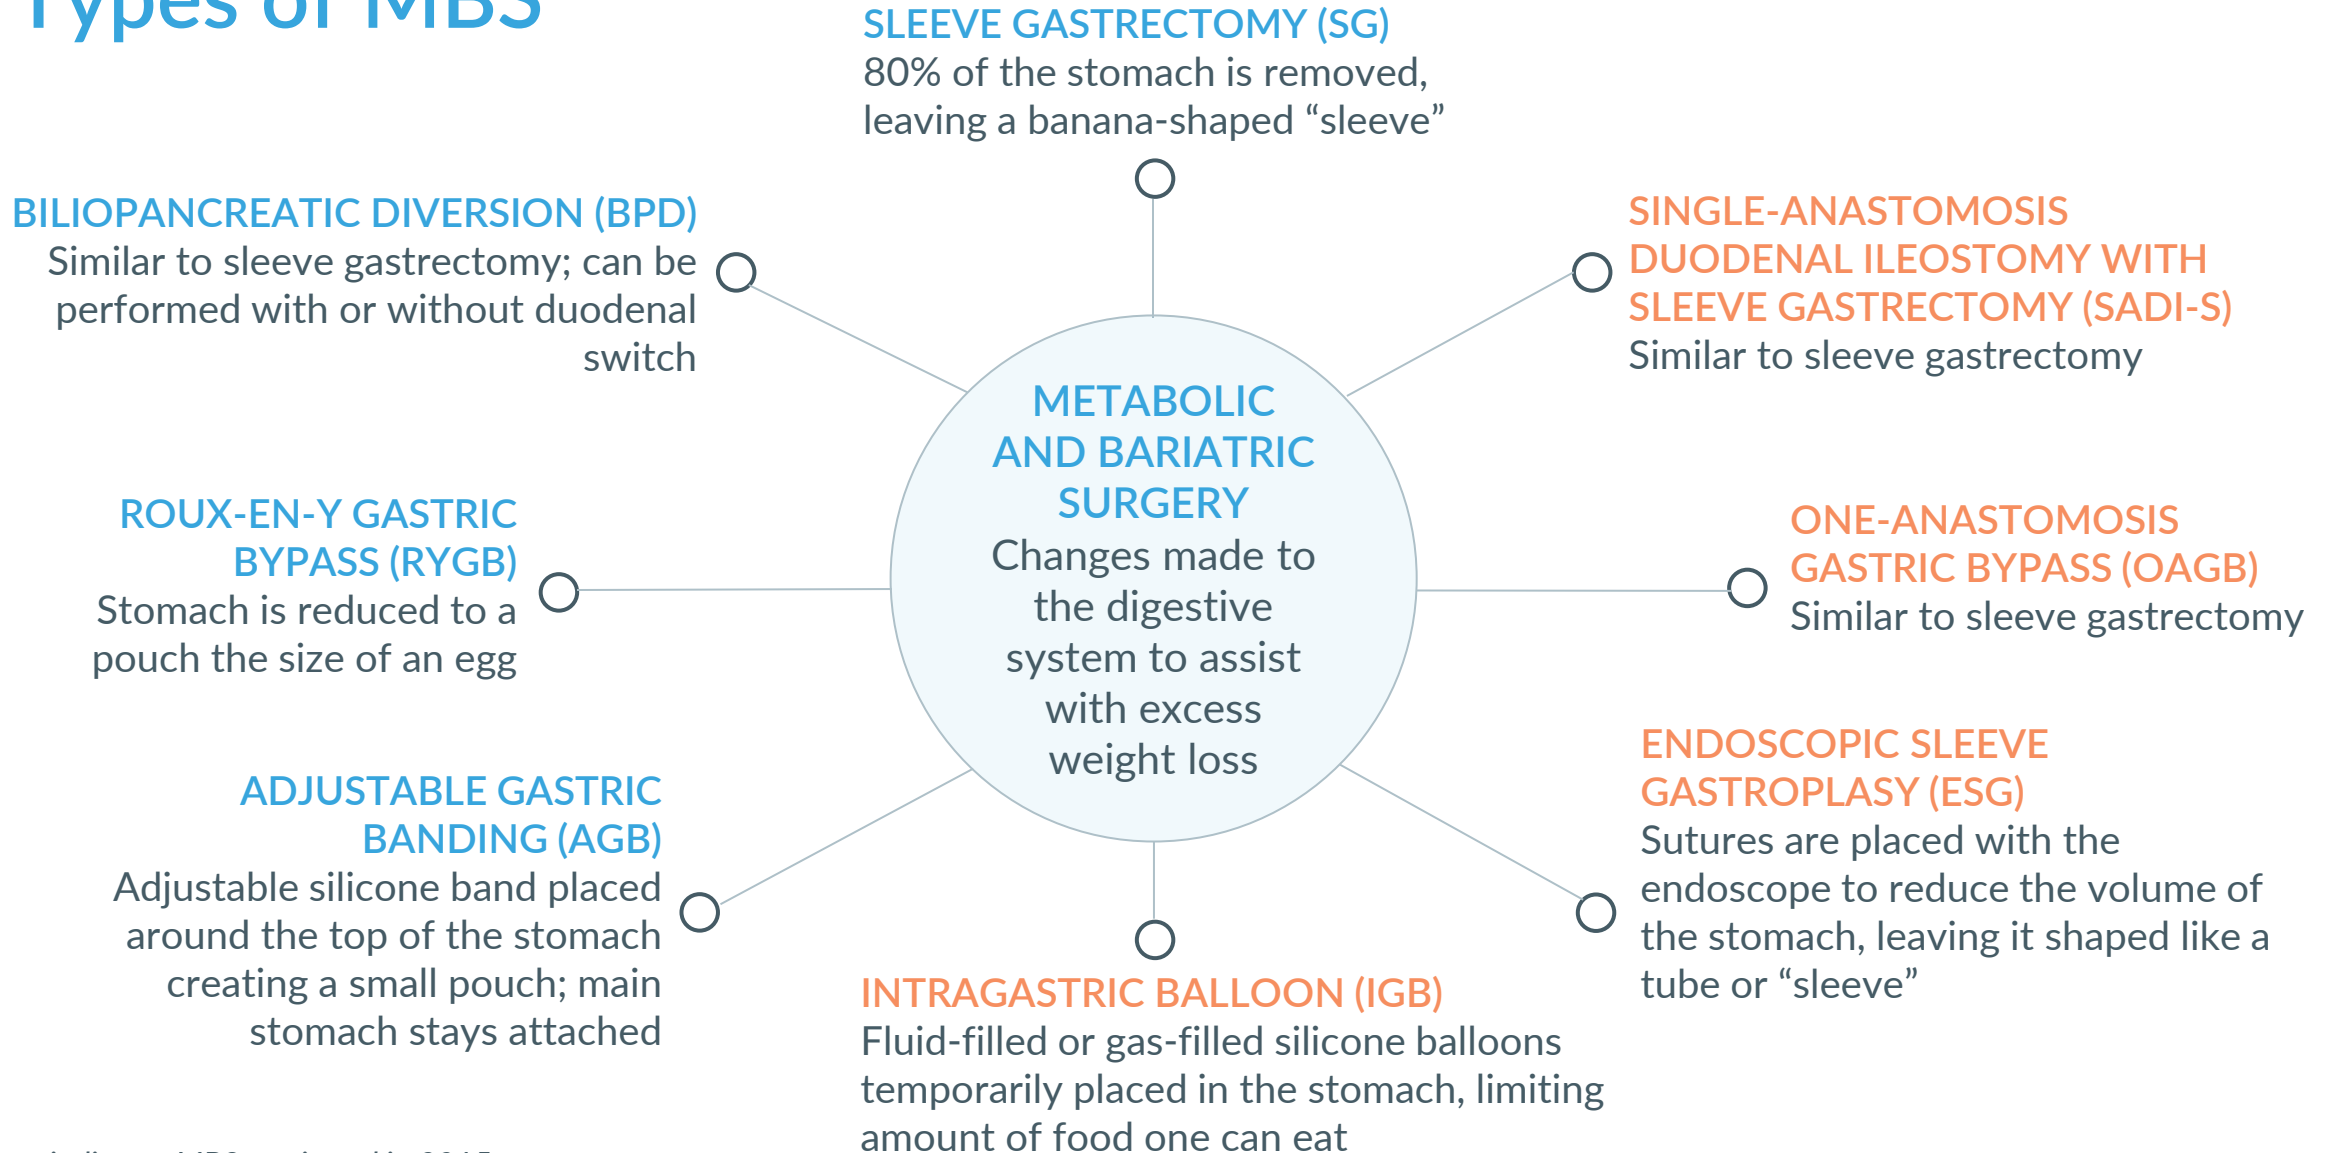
Types of MBS

SLEEVE GASTRECTOMY (SG)
80% of the stomach is removed, leaving a banana-shaped "sleeve"

BILIOPANCREATIC DIVERSION (BPD)
Similar to sleeve gastrectomy; can be performed with or without duodenal switch

SINGLE-ANASTOMOSIS DUODENAL ILEOSTOMY WITH SLEEVE GASTRECTOMY (SADI-S)
Similar to sleeve gastrectomy

METABOLIC AND BARIATRIC SURGERY
Changes made to the digestive system to assist with excess weight loss

ROUX-EN-Y GASTRIC BYPASS (RYGB)
Stomach is reduced to a pouch the size of an egg

ONE-ANASTOMOSIS GASTRIC BYPASS (OAGB)
Similar to sleeve gastrectomy

ADJUSTABLE GASTRIC BANDING (AGB)
Adjustable silicone band placed around the top of the stomach creating a small pouch; main stomach stays attached

ENDOSCOPIC SLEEVE GASTROPLASY (ESG)
Sutures are placed with the endoscope to reduce the volume of the stomach, leaving it shaped like a tube or "sleeve"

INTRAGASTRIC BALLOON (IGB)
Fluid-filled or gas-filled silicone balloons temporarily placed in the stomach, limiting amount of food one can eat

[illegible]